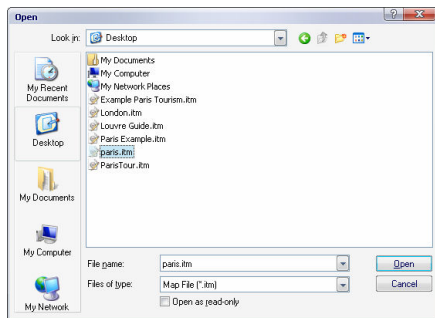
Open

Look in: Desktop

My Recent Documents

Desktop

My Documents

My Computer

My Network

My Documents
My Computer
My Network Places
Example Paris Tourism.itm
London.itm
Louvre Guide.itm
Paris Example.itm
paris.itm
ParisTour.itm

File name: paris.itm

Files of type: Map File (*.itm)

Open as read-only

Open

Cancel